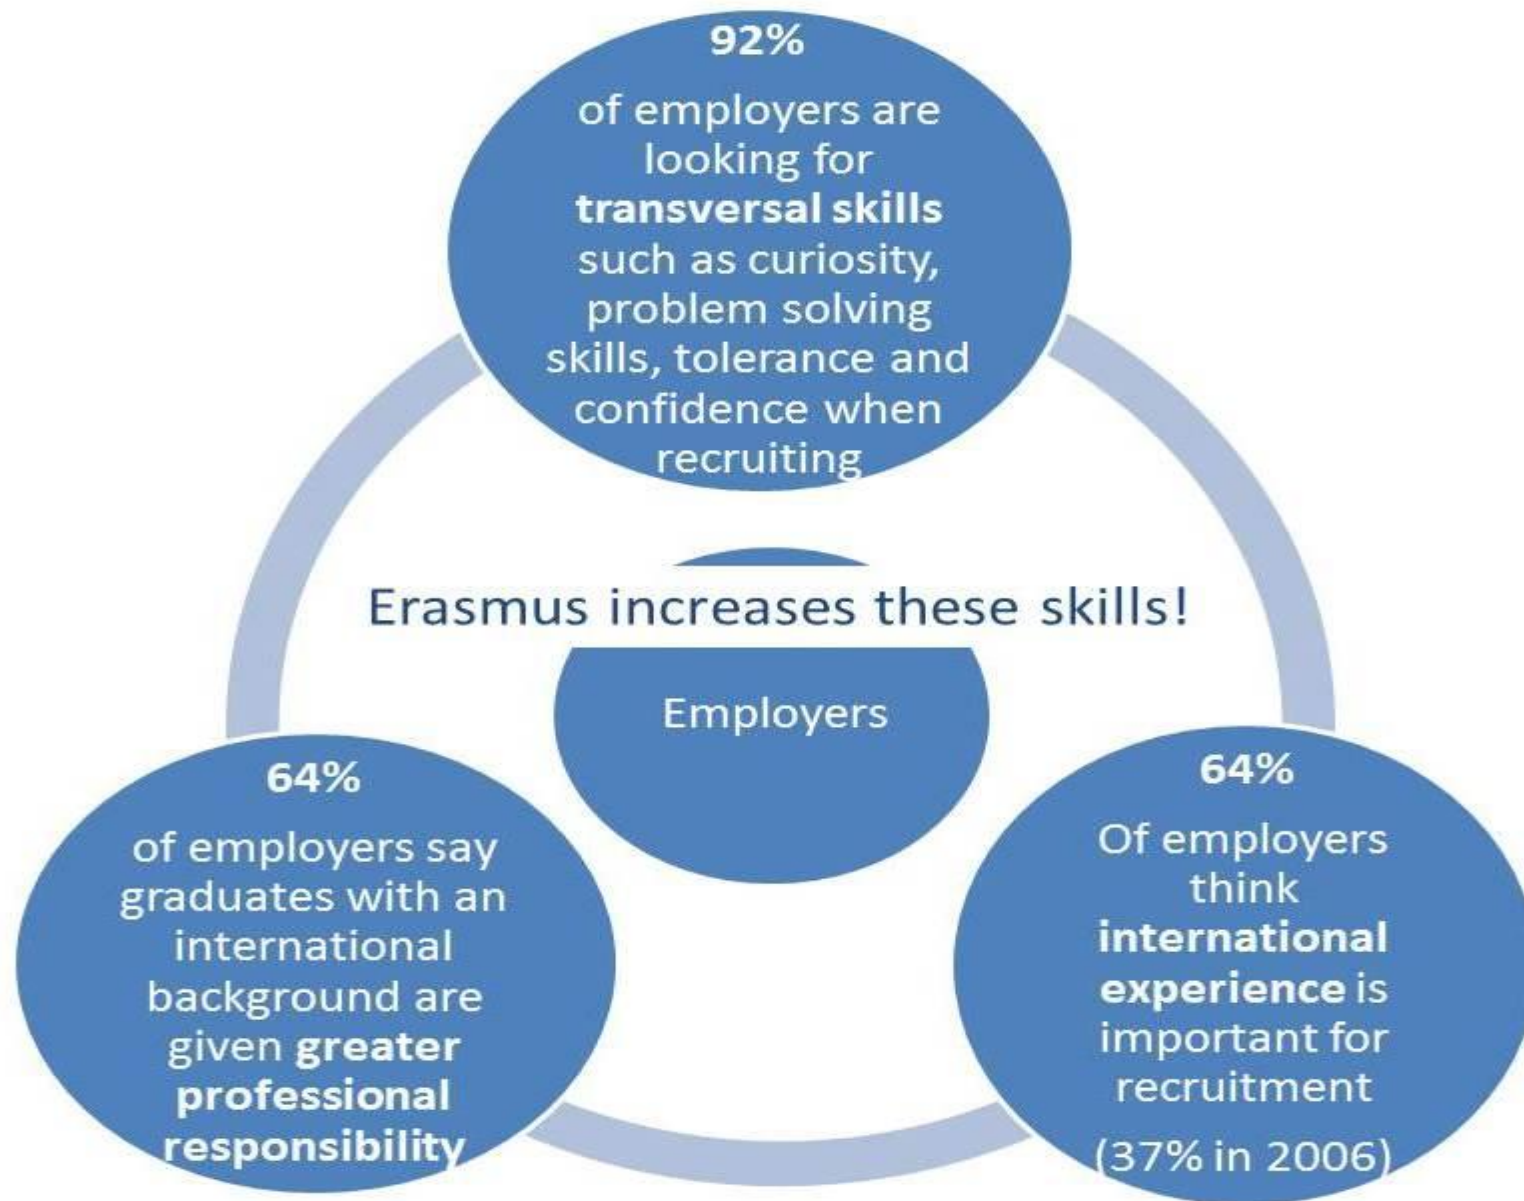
92%

of employers are looking for transversal skills such as curiosity, problem solving skills, tolerance and confidence when recruiting

Erasmus increases these skills!

Employers

64%

of employers say graduates with an international background are given greater professional responsibility

64%

Of employers think international experience is important for recruitment

(37% in 2006)